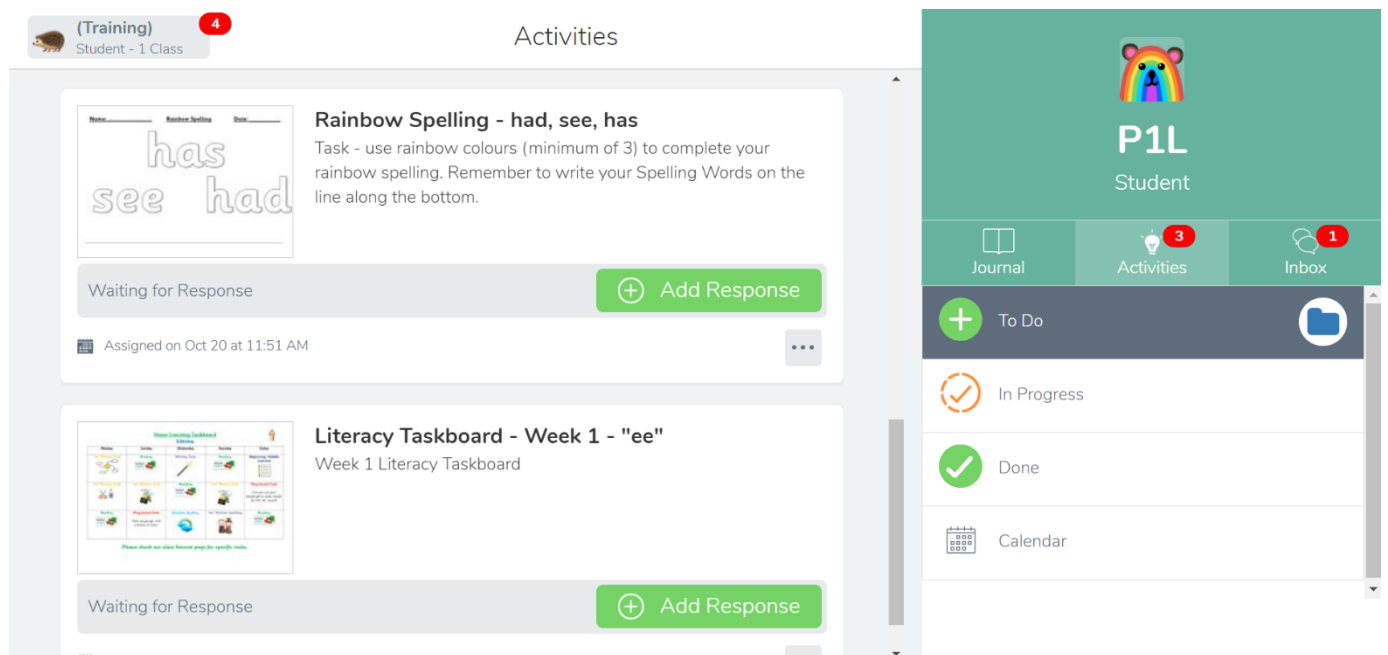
(Training)
Student - 1 Class
4

Activities

Name: Rainbow Spelling Date:
has
see had

Rainbow Spelling - had, see, has
Task - use rainbow colours (minimum of 3) to complete your rainbow spelling. Remember to write your Spelling Words on the line along the bottom.

Waiting for Response
Add Response

Assigned on Oct 20 at 11:51 AM

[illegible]

Literacy Taskboard - Week 1 - "ee"
Week 1 Literacy Taskboard

Waiting for Response
Add Response

P1L
Student

Journal
3
Activities
1
Inbox

To Do
In Progress
Done
Calendar